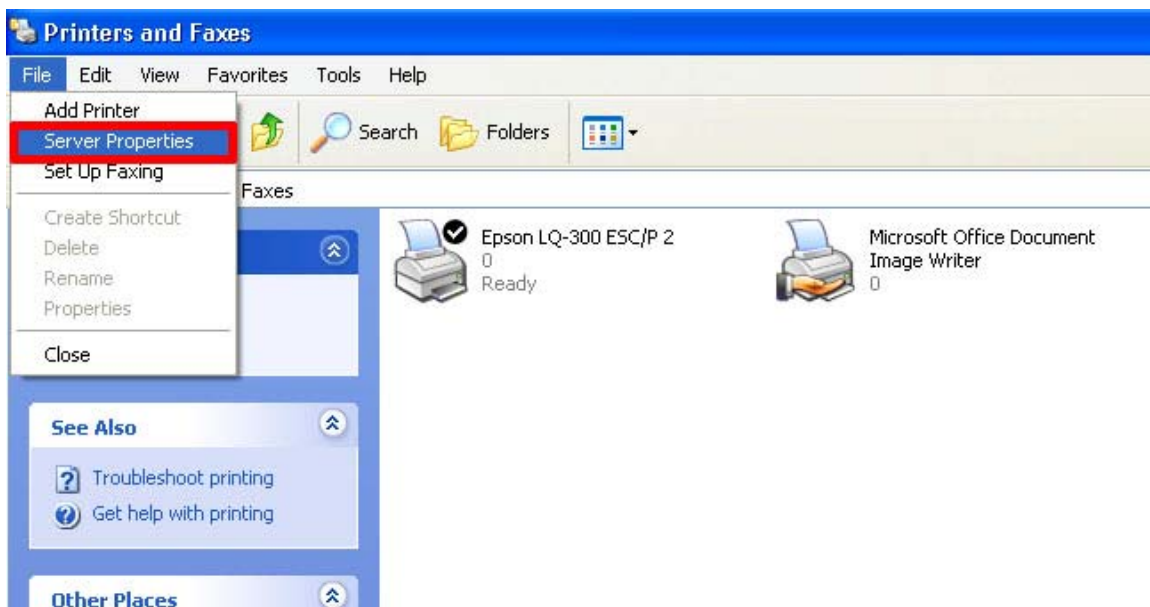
Printers and Faxes

File Edit View Favorites Tools Help

Add Printer
Server Properties
Set Up Faxing
Create Shortcut
Delete
Rename
Properties
Close

Search Folders

Faxes

Epson LQ-300 ESC/P 2
0
Ready

Microsoft Office Document Image Writer
0

See Also

Troubleshoot printing
Get help with printing

Other Places